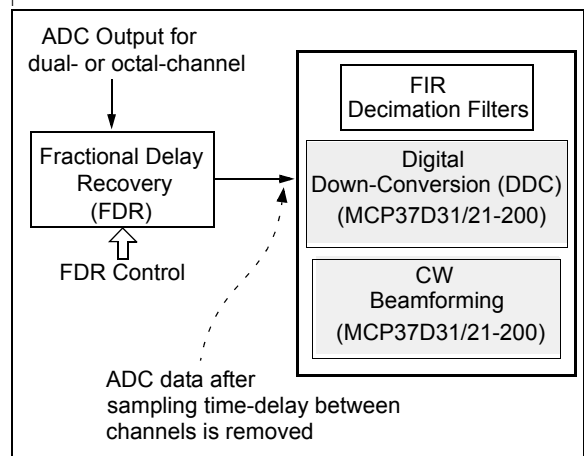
ADC Output for dual- or octal-channel

Fractional Delay Recovery (FDR)

FDR Control

FIR Decimation Filters

Digital Down-Conversion (DDC) (MCP37D31/21-200)

CW Beamforming (MCP37D31/21-200)

ADC data after sampling time-delay between channels is removed